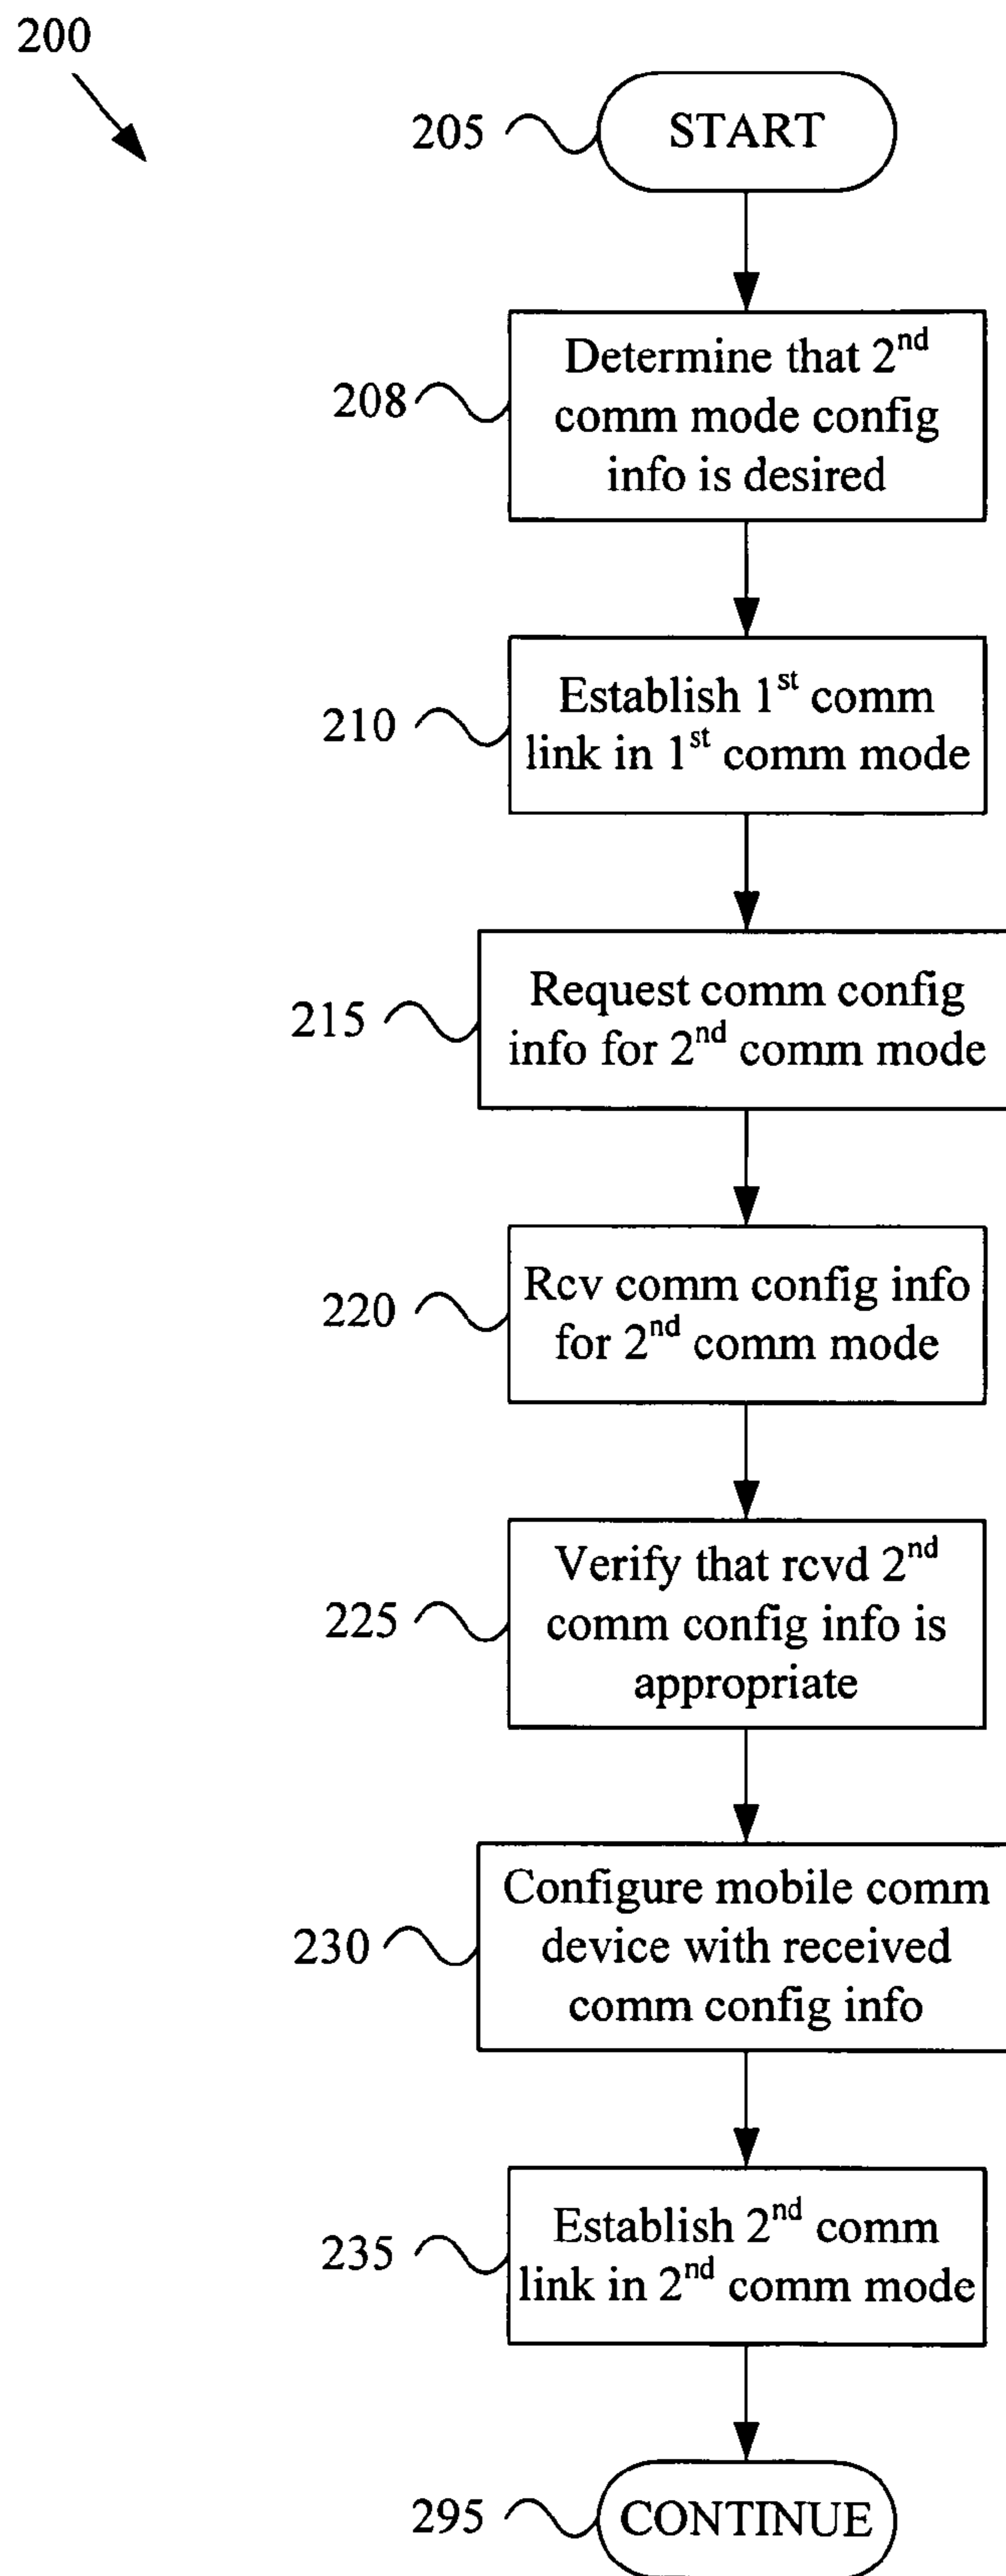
200

205 START

208 Determine that $2^{nd}$ comm mode config info is desired

210 Establish $1^{st}$ comm link in $1^{st}$ comm mode

215 Request comm config info for $2^{nd}$ comm mode

220 Rcv comm config info for $2^{nd}$ comm mode

225 Verify that rcvd $2^{nd}$ comm config info is appropriate

230 Configure mobile comm device with received comm config info

235 Establish $2^{nd}$ comm link in $2^{nd}$ comm mode

295 CONTINUE